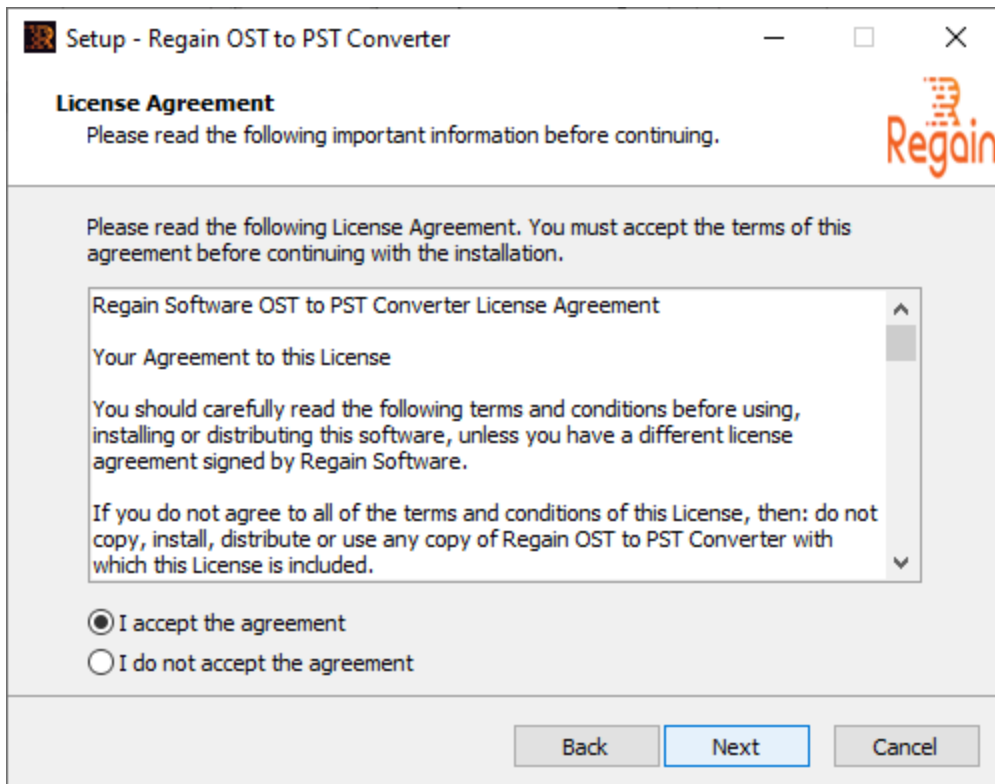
Setup - Regain OST to PST Converter

License Agreement
Please read the following important information before continuing.

Regain

Please read the following License Agreement. You must accept the terms of this agreement before continuing with the installation.

Regain Software OST to PST Converter License Agreement

Your Agreement to this License

You should carefully read the following terms and conditions before using, installing or distributing this software, unless you have a different license agreement signed by Regain Software.

If you do not agree to all of the terms and conditions of this License, then: do not copy, install, distribute or use any copy of Regain OST to PST Converter with which this License is included.

I accept the agreement
I do not accept the agreement

Back
Next
Cancel